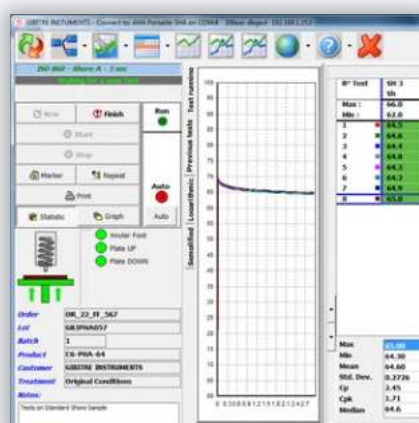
GIBITRE INSTRUMENTS - Connect to: AHA Portable Shh on COM4 - Dilane degree: 192.168.1.252

ISO 868 - Shore A - 3 sec
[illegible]

New
Finish
Run
Start
Stop
Marker
Repeat
Print
Auto
Statistic
Graph
Auto

Anvil Foot
Plate UP
Plate DOWN

Text running
Previous tests
Logarithmic
Semilified

100
95
90
85
80
75
70
65
60
55
50
45
40
35
30
25
20
15
10
5
0

0 2 3 4 5 6 7 8 9 10 11 12 13 14 15 16 17 18 19 20 21 22 23 24 25 26 27

| N° Test | SH 3 Sh |
|---|---|
| Max : | 66.0 |
| Min : | 62.0 |
| 1 | 64.5 |
| 2 | 64.6 |
| 3 | 64.4 |
| 4 | 64.8 |
| 5 | 64.3 |
| 6 | 64.3 |
| 7 | 64.9 |
| 8 | 65.0 |

| Order | DR_22_FF_567 |
|---|---|
| Lot | GB3PNAB57 |
| Batch | 1 |
| Product | C6-PNA-64 |
| Customer | GIBITRE INSTRUMENTS |
| Treatment | Original Conditions |

Notes:
Tests on Standard Shore Sample

| Max | 65.00 |
|---|---|
| Min | 64.30 |
| Mean | 64.60 |
| Std. Dev. | 0.2726 |
| Cp | 2.45 |
| Cpk | 1.71 |
| Median | 64.6 |